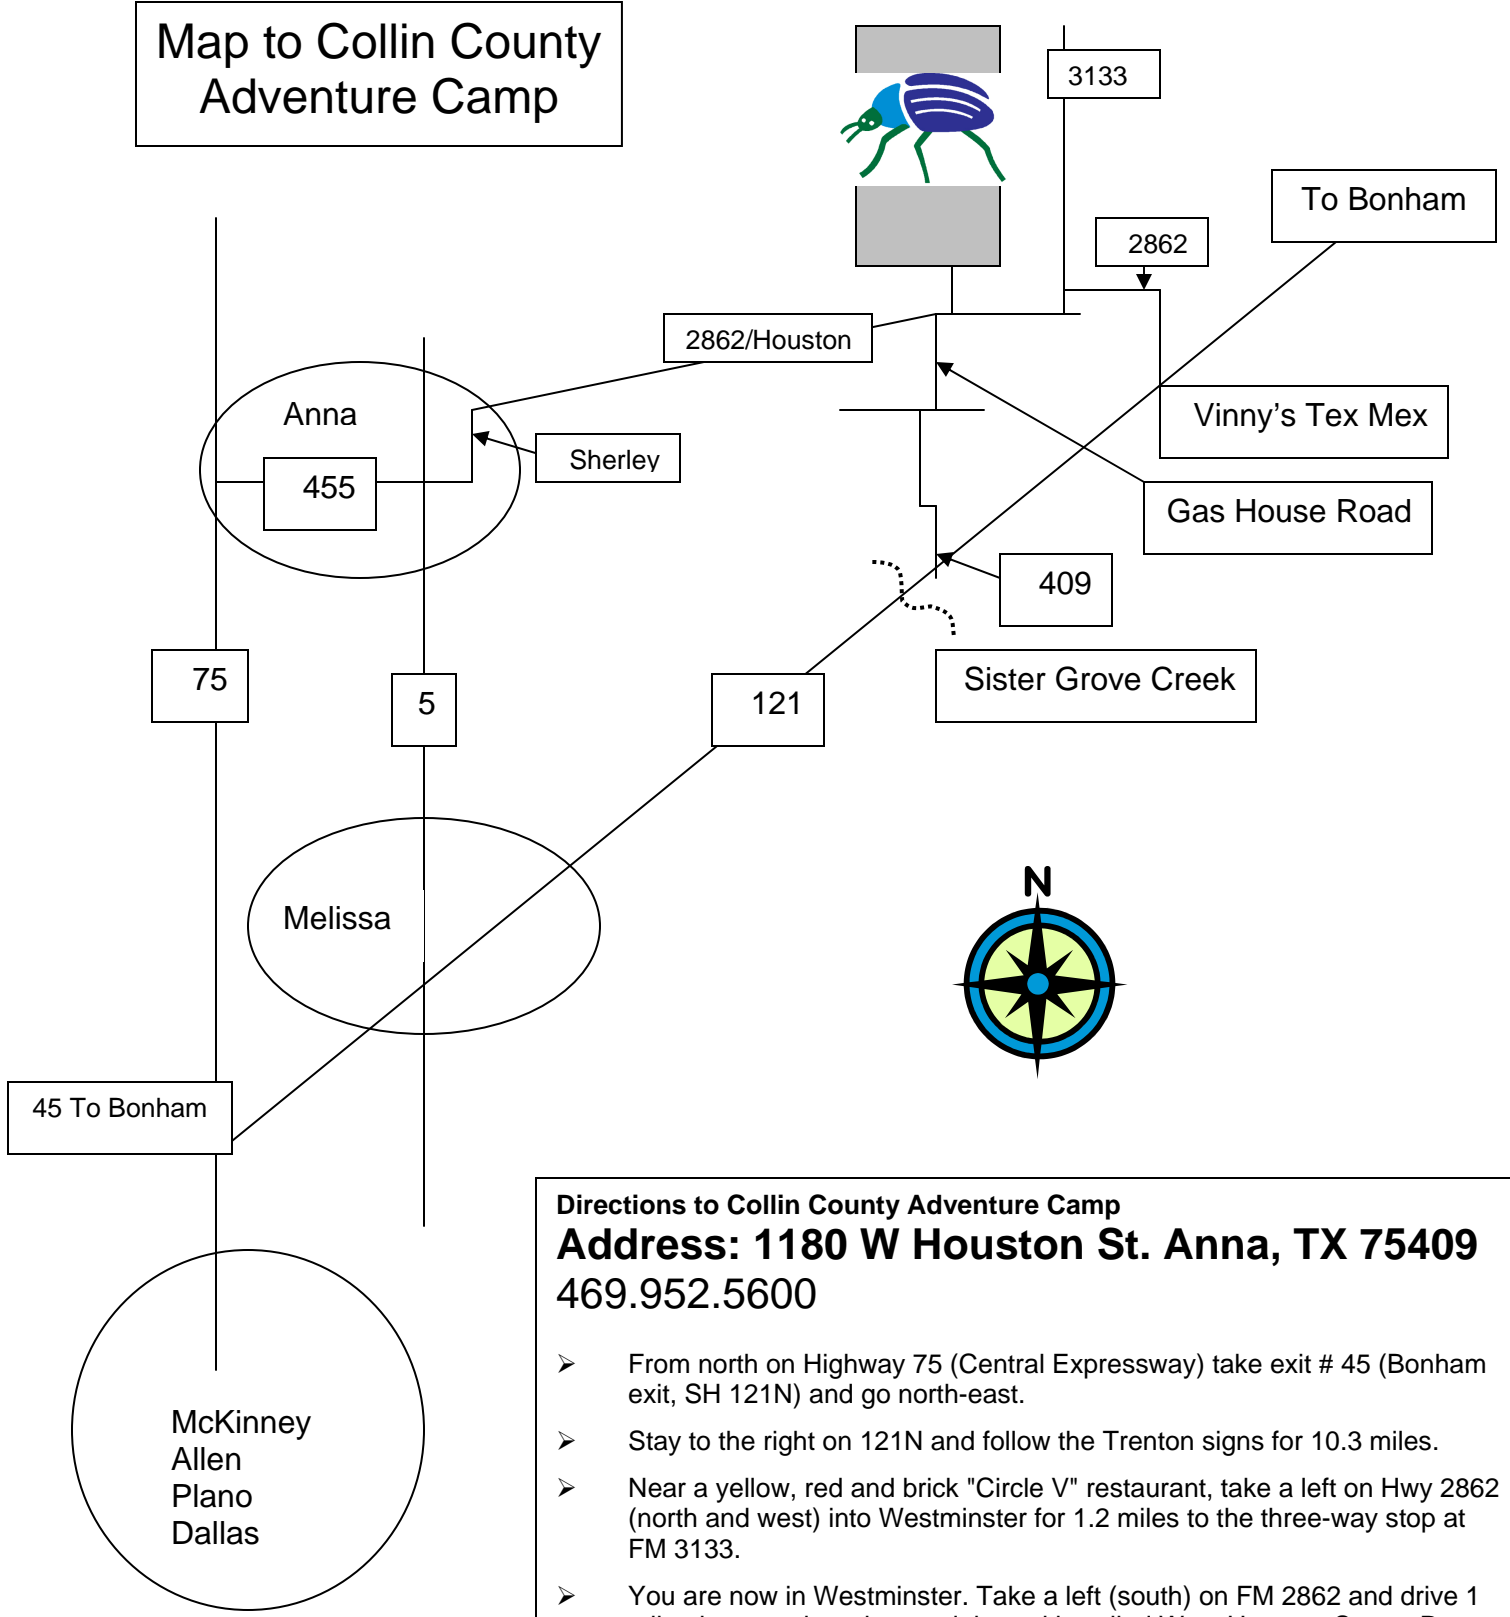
Map to Collin County Adventure Camp

3133

To Bonham

2862

2862/Houston

Anna

455

Sherley

Vinny's Tex Mex

Gas House Road

409

Sister Grove Creek

75

5

121

Melissa

N

45 To Bonham

McKinney
Allen
Plano
Dallas

**Directions to Collin County Adventure Camp**
**Address: 1180 W Houston St. Anna, TX 75409**
469.952.5600

➢ From north on Highway 75 (Central Expressway) take exit # 45 (Bonham exit, SH 121N) and go north-east.

➢ Stay to the right on 121N and follow the Trenton signs for 10.3 miles.

➢ Near a yellow, red and brick "Circle V" restaurant, take a left on Hwy 2862 (north and west) into Westminster for 1.2 miles to the three-way stop at FM 3133.

➢ You are now in Westminster. Take a left (south) on FM 2862 and drive 1 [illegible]